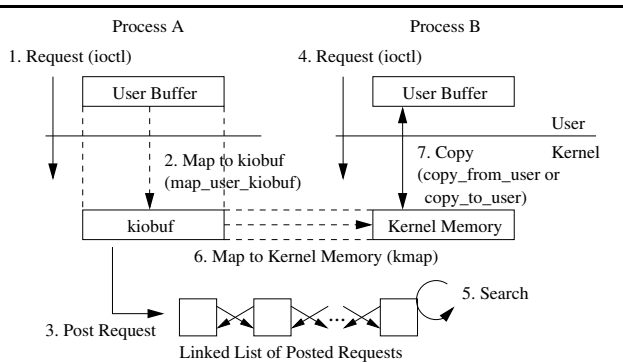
Process A

Process B

1. Request (ioctl)

4. Request (ioctl)

User Buffer

User Buffer

User

Kernel

2. Map to kiobuf (map_user_kiobuf)

7. Copy (copy_from_user or copy_to_user)

kiobuf

Kernel Memory

6. Map to Kernel Memory (kmap)

5. Search

3. Post Request

...

Linked List of Posted Requests